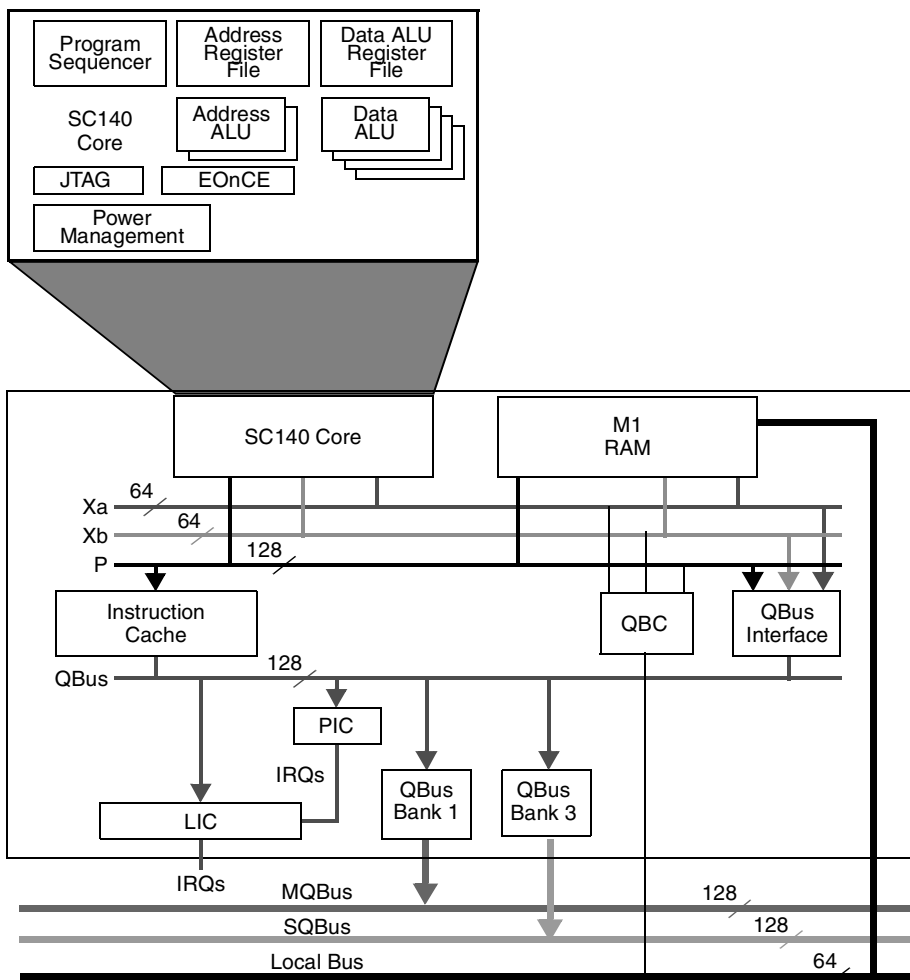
Program Sequencer
Address Register File
Data ALU Register File
SC140 Core
Address ALU
Data ALU
JTAG
EOnCE
Power Management

SC140 Core
M1 RAM
Xa
64
Xb
64
P
128
Instruction Cache
QBC
QBus Interface
QBus
128
PIC
IRQs
QBus Bank 1
QBus Bank 3
LIC
IRQs
MQBus
128
SQBus
128
Local Bus
64